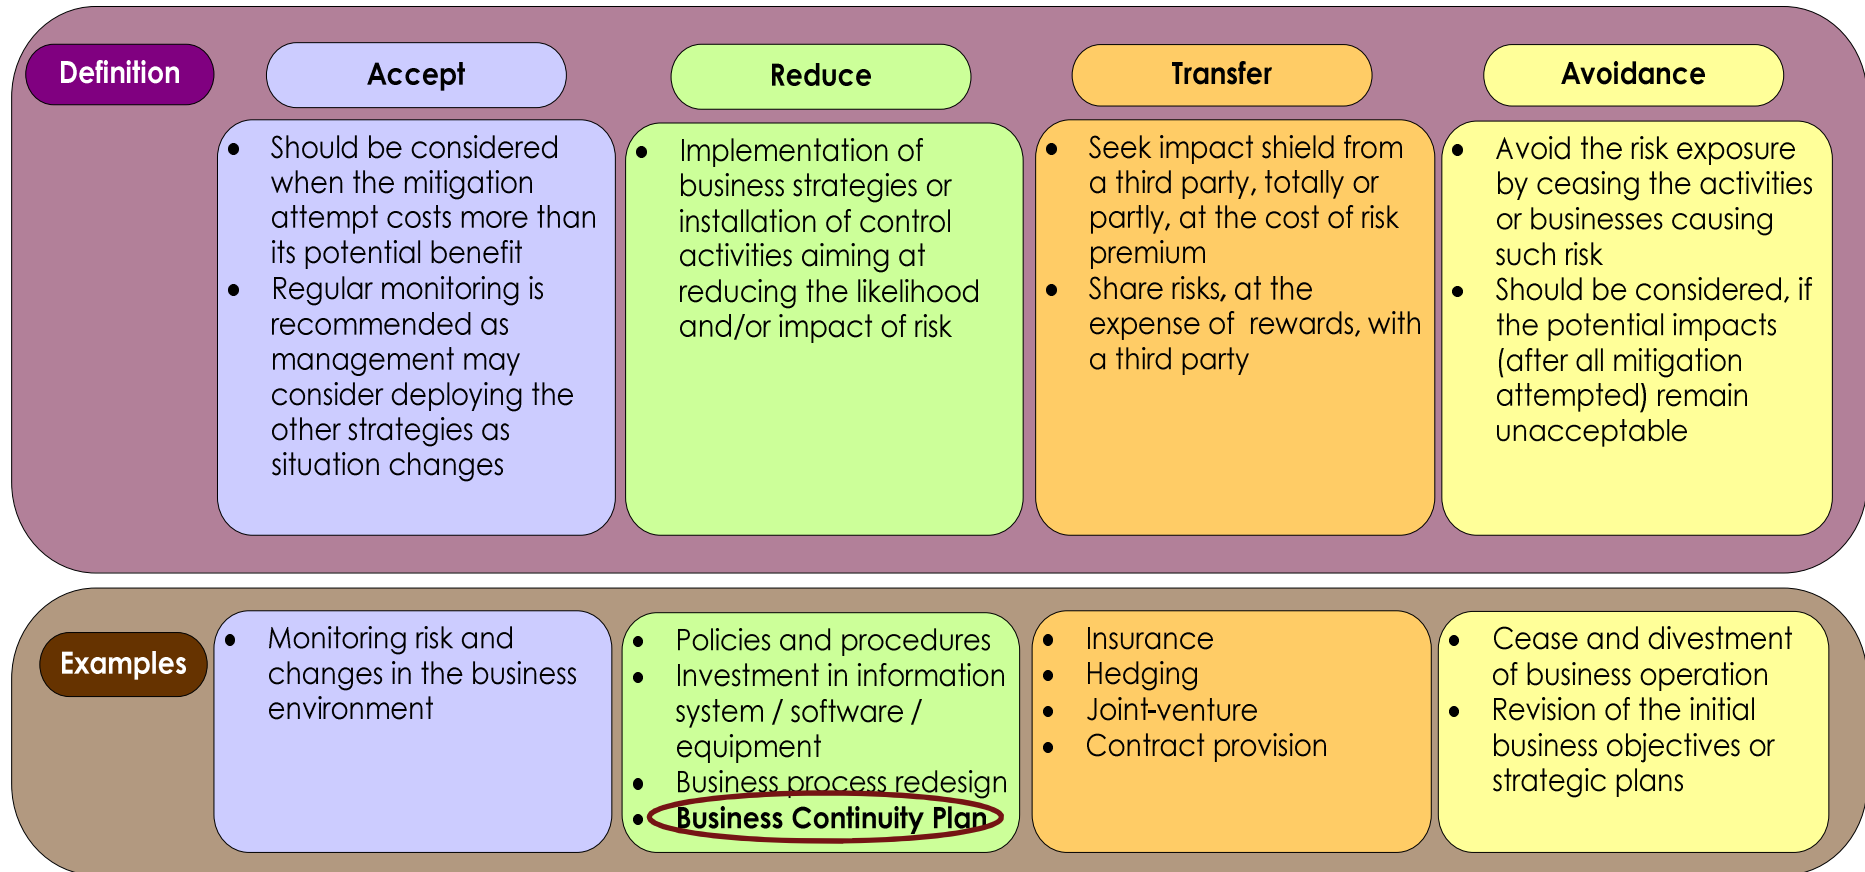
| | Accept | Reduce | Transfer | Avoidance |
|---|---|---|---|---|
| Definition | • Should be considered when the mitigation attempt costs more than its potential benefit<br>• Regular monitoring is recommended as management may consider deploying the other strategies as situation changes | • Implementation of business strategies or installation of control activities aiming at reducing the likelihood and/or impact of risk | • Seek impact shield from a third party, totally or partly, at the cost of risk premium<br>• Share risks, at the expense of rewards, with a third party | • Avoid the risk exposure by ceasing the activities or businesses causing such risk<br>• Should be considered, if the potential impacts (after all mitigation attempted) remain unacceptable |
| Examples | • Monitoring risk and changes in the business environment | • Policies and procedures<br>• Investment in information system / software / equipment<br>• Business process redesign<br>• Business Continuity Plan | • Insurance<br>• Hedging<br>• Joint-venture<br>• Contract provision | • Cease and divestment of business operation<br>• Revision of the initial business objectives or strategic plans |